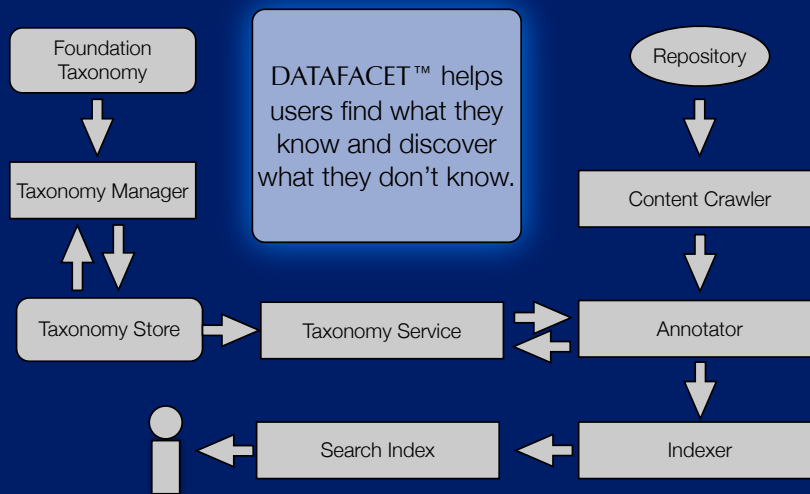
Foundation Taxonomy

Taxonomy Manager

DATAFACET™ helps users find what they know and discover what they don't know.

Repository

Content Crawler

Taxonomy Store

Taxonomy Service

Annotator

Search Index

Indexer